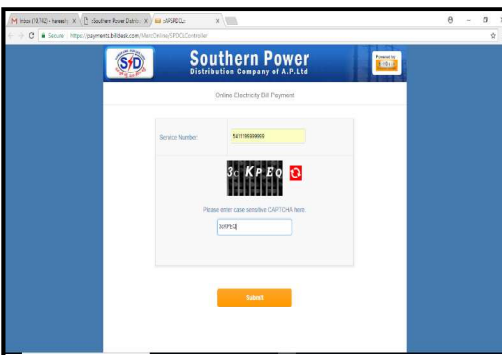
M Inbox (19,742) - haresh ×
Southern Power Distrib ×
::APSPDCL: ×
Secure | https://payments.billdesk.com/MercOnline/SPDCLController

SPD
Southern Power
Distribution Company of A.P.Ltd
Powered by

Online Electricity Bill Payment

Service Number:
5411199999999

3c KpEq

Please enter case sensitive CAPTCHA here.
3cKPEQ

Submit